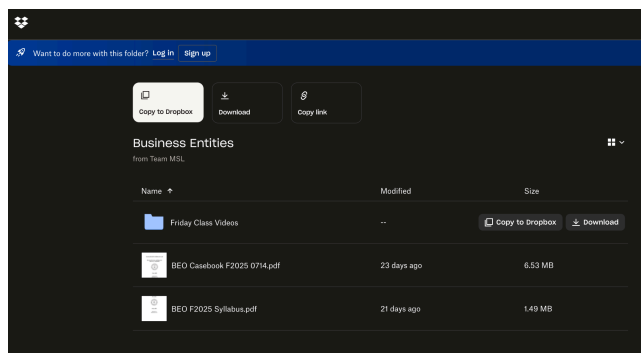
Want to do more with this folder? Log in Sign up

Copy to Dropbox
Download
Copy link

Business Entities
from Team MSL

| Name ↑ | Modified | Size |
|---|---|---|
| Friday Class Videos | -- | Copy to Dropbox  Download |
| BEO Casebook F2025 0714.pdf | 23 days ago | 6.53 MB |
| BEO F2025 Syllabus.pdf | 21 days ago | 1.49 MB |